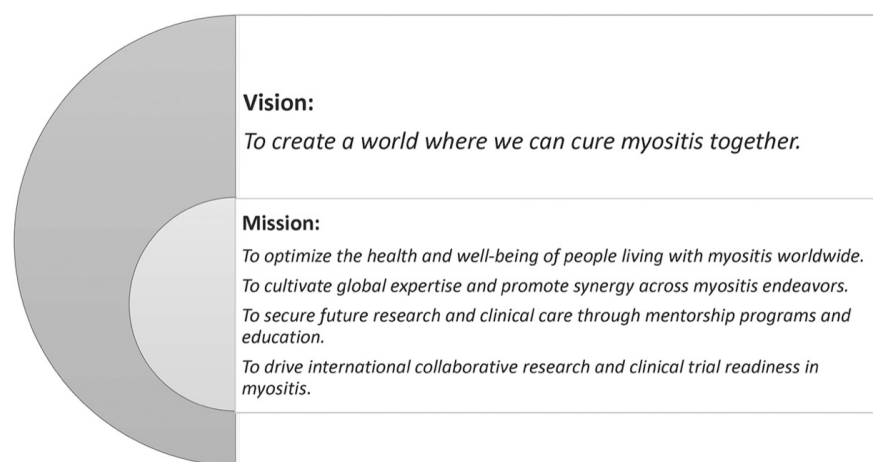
Vision:

To create a world where we can cure myositis together.

Mission:

To optimize the health and well-being of people living with myositis worldwide.

To cultivate global expertise and promote synergy across myositis endeavors.

To secure future research and clinical care through mentorship programs and education.

To drive international collaborative research and clinical trial readiness in myositis.